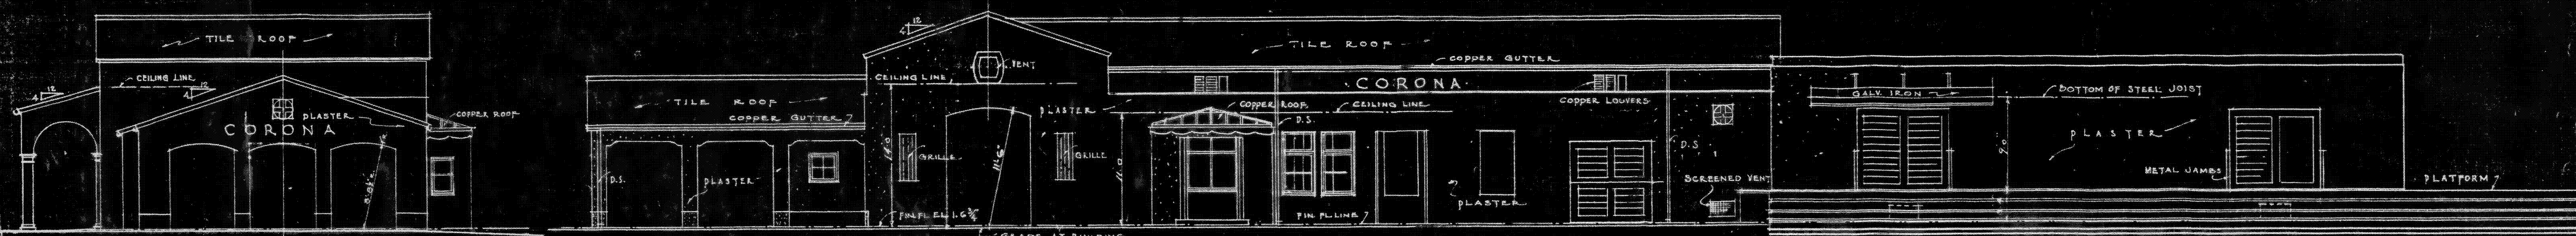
TILE ROOF
12
4
CEILING LINE
12
4
PLASTER
CORONA
COPPER ROOF
TILE ROOF
COPPER GUTTER
D.S.
PLASTER
12
4
CEILING LINE
VENT
PLASTER
GRILLE
GRILLE
FIN. FL. EL. 1.6
TILE ROOF
COPPER GUTTER
CORONA
COPPER ROOF
CEILING LINE
D.S.
COPPER LOUVERS
FIN. FL. LINE
PLASTER
D.S.
SCREENED VENT
GALV. IRON
BOTTOM OF STEEL JOIST
PLASTER
METAL JAMBS
PLATFORM
GRADE AT BUILDING